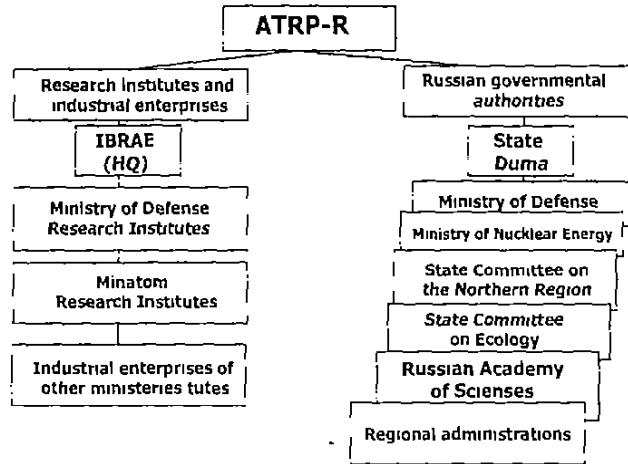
ATRP-R

Research Institutes and industrial enterprises

IBRAE (HQ)

Ministry of Defense Research Institutes

Minatom Research Institutes

Industrial enterprises of other ministeries tutes

Russian governmental authorities

State Duma

Ministry of Defense

Ministry of Nucklear Energy

State Committee on the Northern Region

State Committee on Ecology

Russian Academy of Scienses

Regional administrations